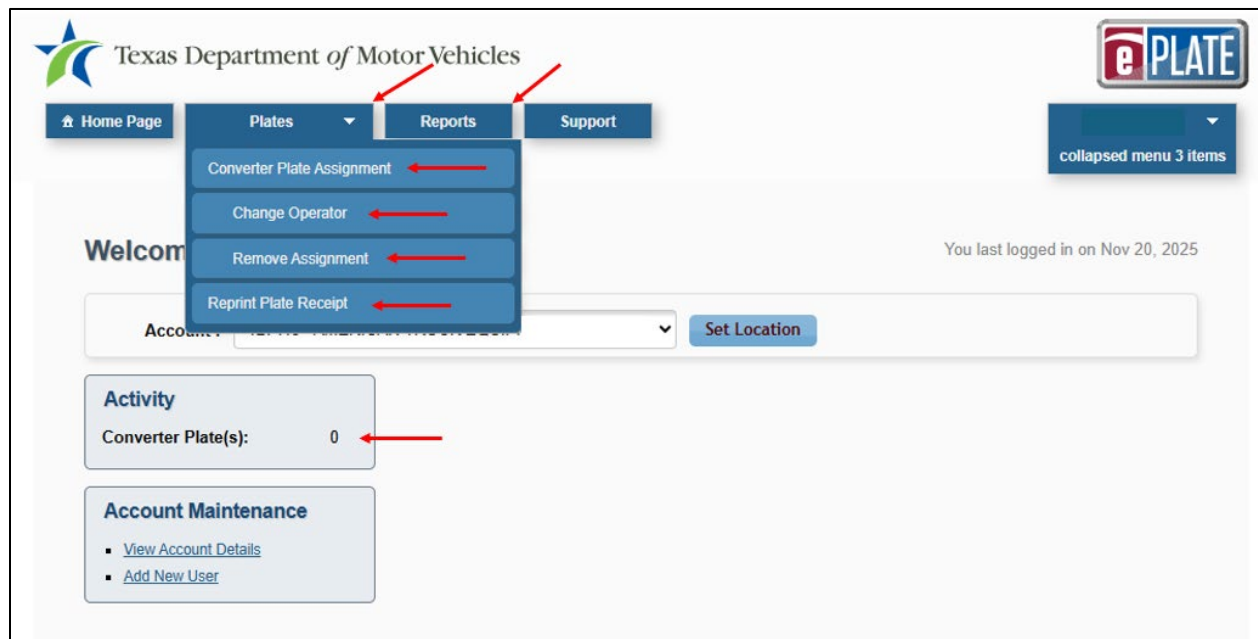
Texas Department of Motor Vehicles

ePLATE

Home Page
Plates
Reports
Support

collapsed menu 3 items

Converter Plate Assignment
Change Operator
Remove Assignment
Reprint Plate Receipt

Welcom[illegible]

You last logged in on Nov 20, 2025

Account: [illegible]
Set Location

Activity
Converter Plate(s): 0

Account Maintenance
- View Account Details
- Add New User